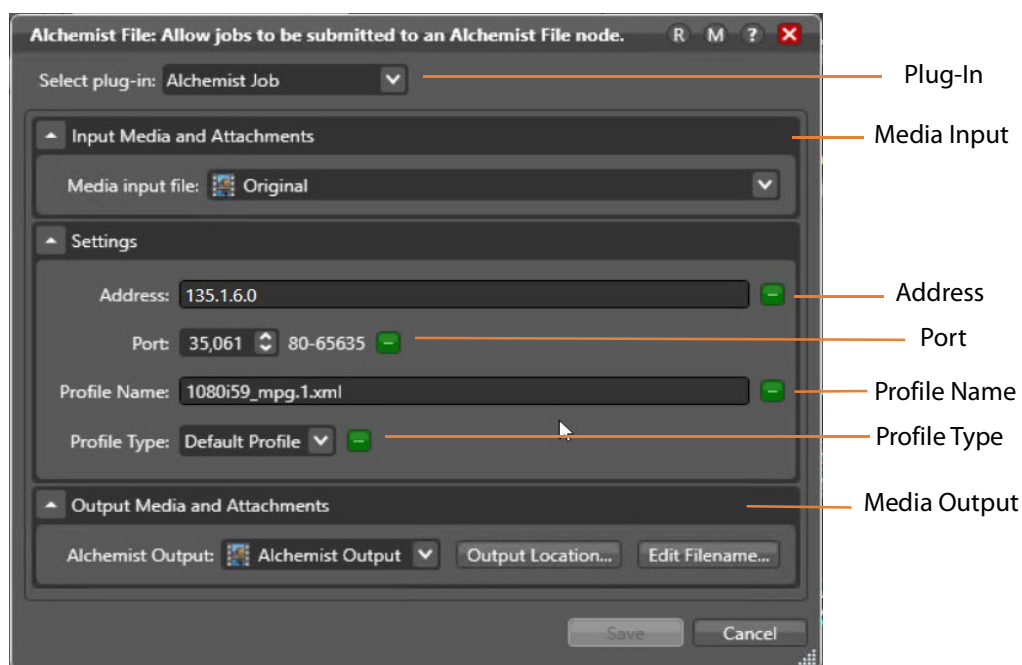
Alchemist File: Allow jobs to be submitted to an Alchemist File node. R M ?

Select plug-in: Alchemist Job

Plug-In

Input Media and Attachments

Media Input

Media input file: Original

Settings

Address: 135.1.6.0

Address

Port: 35,061 80-65635

Port

Profile Name: 1080i59_mpg.1.xml

Profile Name

Profile Type: Default Profile

Profile Type

Output Media and Attachments

Media Output

Alchemist Output: Alchemist Output Output Location... Edit Filename...

Save Cancel